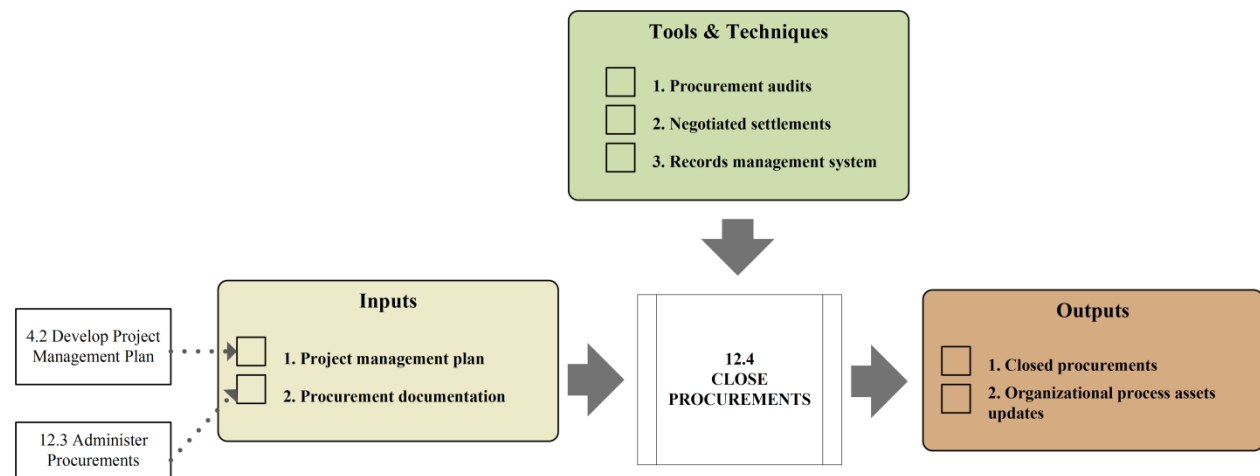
Tools & Techniques

1. Procurement audits

2. Negotiated settlements

3. Records management system

4.2 Develop Project Management Plan

12.3 Administer Procurements

Inputs

1. Project management plan

2. Procurement documentation

12.4 CLOSE PROCUREMENTS

Outputs

1. Closed procurements

2. Organizational process assets updates